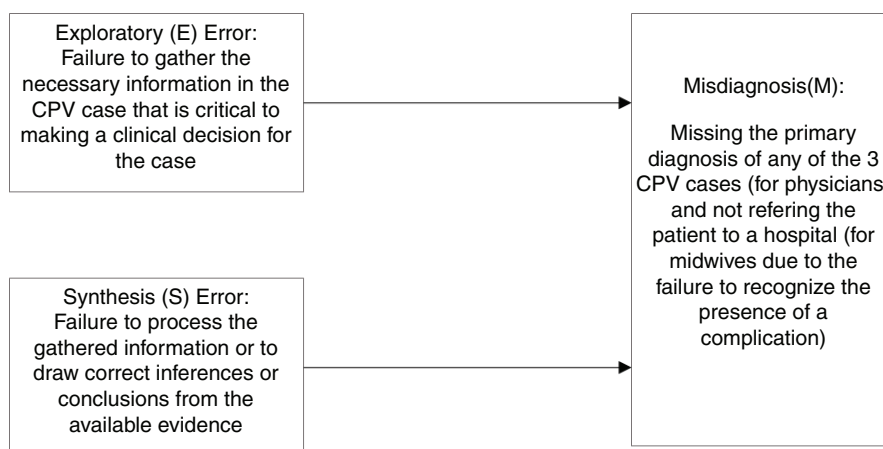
Exploratory (E) Error: Failure to gather the necessary information in the CPV case that is critical to making a clinical decision for the case

Synthesis (S) Error: Failure to process the gathered information or to draw correct inferences or conclusions from the available evidence

Misdiagnosis(M):

Missing the primary diagnosis of any of the 3 CPV cases (for physicians and not refering the patient to a hospital (for midwives due to the failure to recognize the presence of a complication)